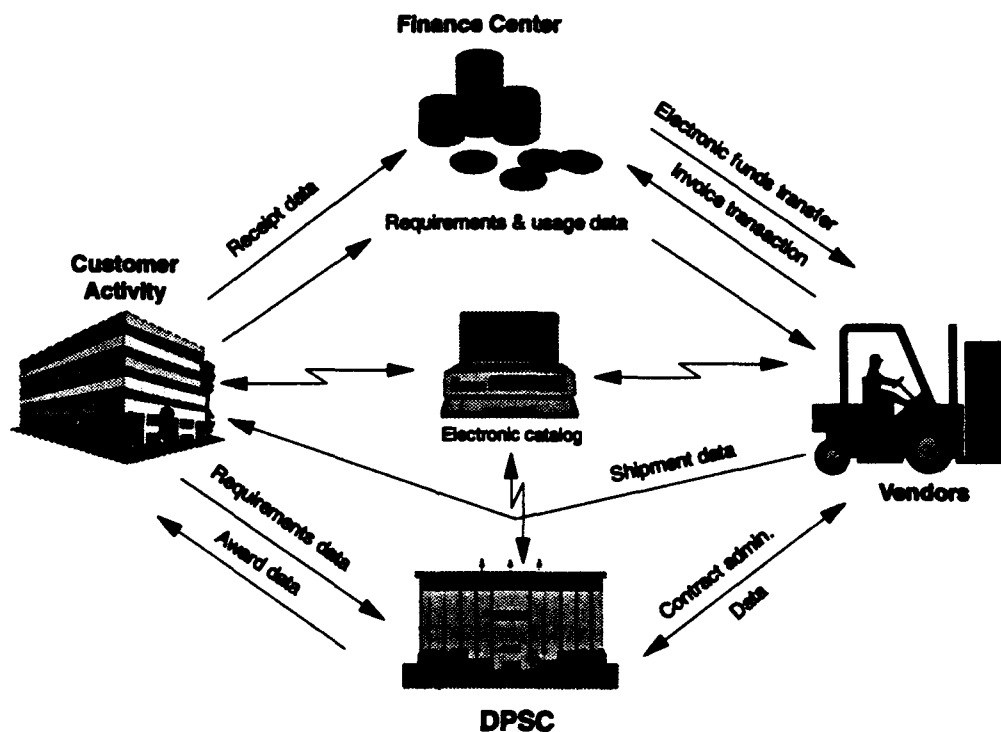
Finance Center

Receipt data

Requirements & usage data

Electronic funds transfer

Invoice transaction

Customer Activity

Electronic catalog

Vendors

Shipment data

Requirements data

Award data

Contract admin.

Data

DPSC